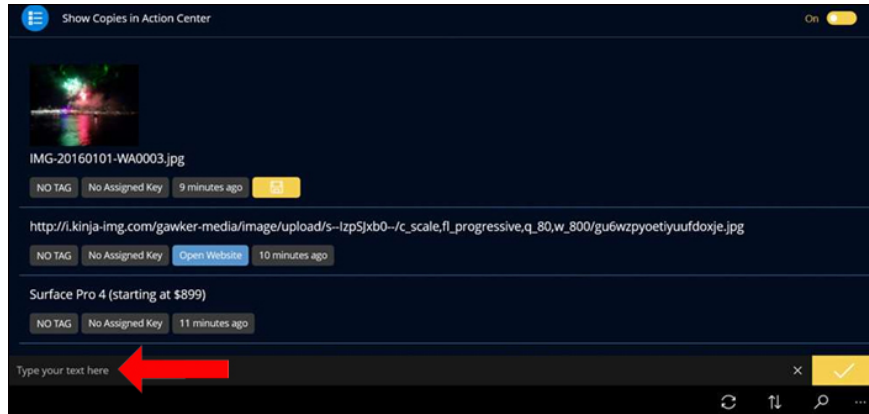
Show Copies in Action Center

On

IMG-20160101-WA0003.jpg

NO TAG | No Assigned Key | 9 minutes ago

http://i.kinja-img.com/gawker-media/image/upload/s--IzpSJxb0--/c_scale,fl_progressive,q_80,w_800/gu6wzpyoetiyuufdoxje.jpg

NO TAG | No Assigned Key | Open Website | 10 minutes ago

Surface Pro 4 (starting at $899)

NO TAG | No Assigned Key | 11 minutes ago

Type your text here

×